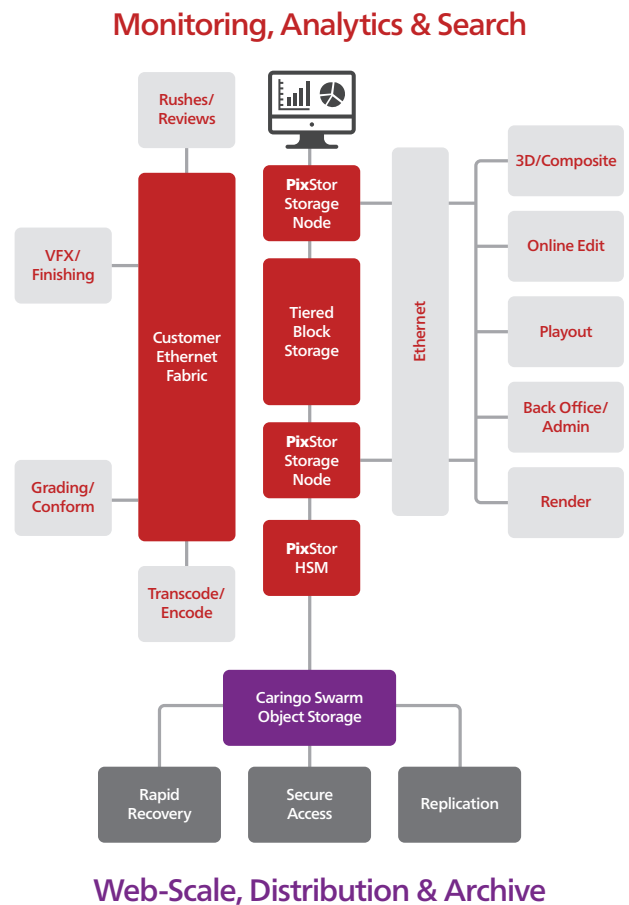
Monitoring, Analytics & Search

Rushes/ Reviews

VFX/ Finishing

Customer Ethernet Fabric

Grading/ Conform

Transcode/ Encode

PixStor Storage Node

Tiered Block Storage

PixStor Storage Node

PixStor HSM

Ethernet

3D/Composite

Online Edit

Playout

Back Office/ Admin

Render

Caringo Swarm Object Storage

Rapid Recovery

Secure Access

Replication

Web-Scale, Distribution & Archive